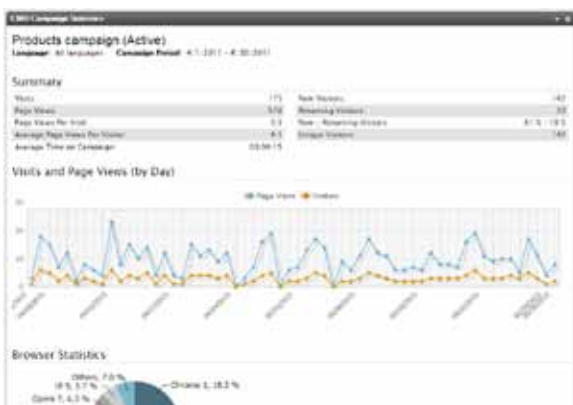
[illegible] Campaign Statistics

Products campaign (Active)

Language: All languages Campaign Period: 4/1/2011 - 6/30/2011

Summary

| | | | |
|---|---|---|---|
| Visits | 175 | New Visitors | 142 |
| Page Views | 578 | Returning Visitors | 33 |
| Page Views Per Visit | 3 | New / Returning Visitors | 81 % / 19 % |
| Average Page Views Per Visitor | 4.1 | Unique Visitors | 140 |
| Average Time on Campaign | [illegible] | | |

Visits and Page Views (by Day)

Page Views Visitors

Browser Statistics

Others, 7.0 %

IE 8, 3.7 %

Opera 7, 4.3 %

Chrome 3, 18.3 %